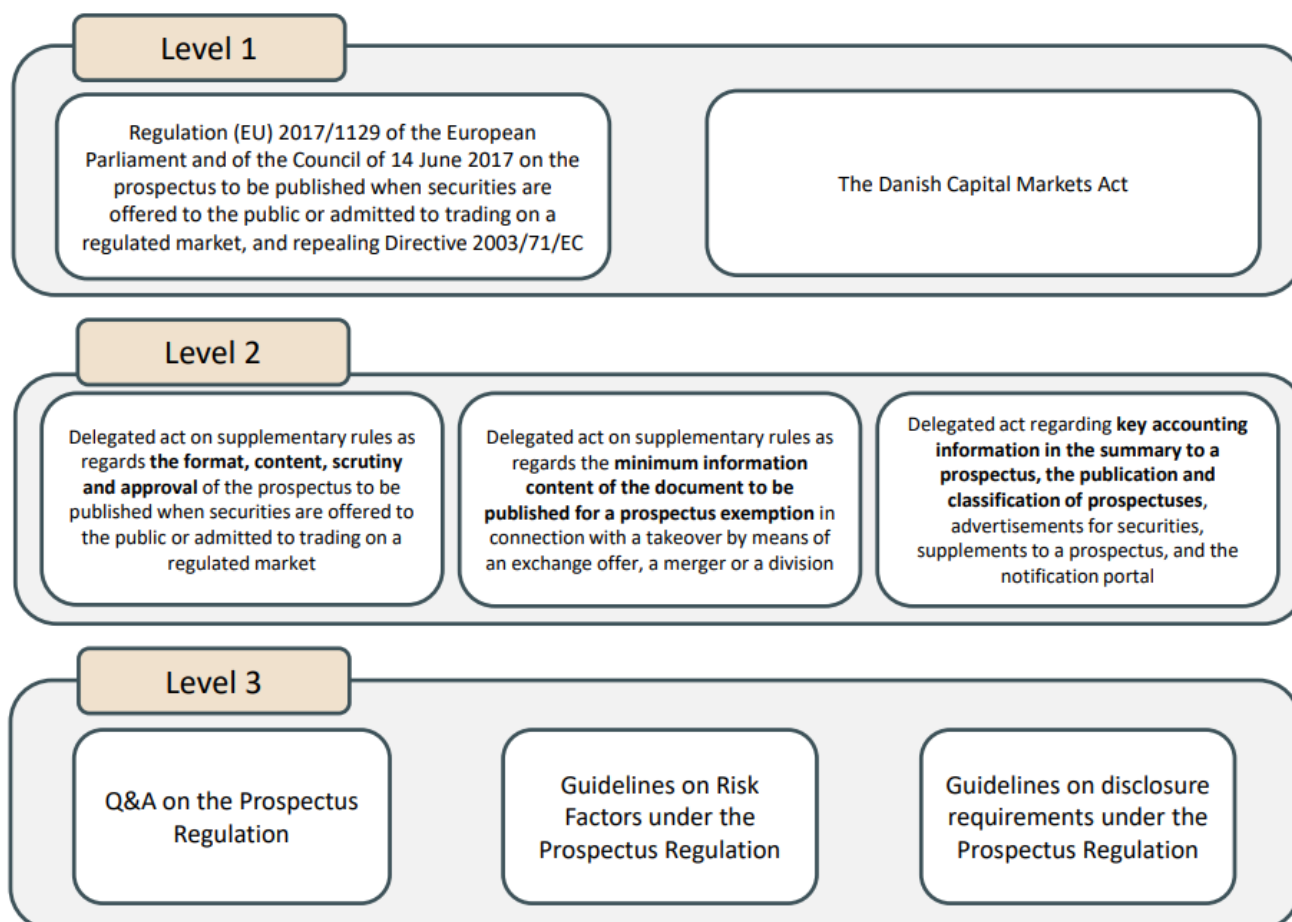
Level 1

Regulation (EU) 2017/1129 of the European Parliament and of the Council of 14 June 2017 on the prospectus to be published when securities are offered to the public or admitted to trading on a regulated market, and repealing Directive 2003/71/EC

The Danish Capital Markets Act

Level 2

Delegated act on supplementary rules as regards **the format, content, scrutiny and approval** of the prospectus to be published when securities are offered to the public or admitted to trading on a regulated market

Delegated act on supplementary rules as regards the **minimum information content of the document to be published for a prospectus exemption** in connection with a takeover by means of an exchange offer, a merger or a division

Delegated act regarding **key accounting information in the summary to a prospectus, the publication and classification of prospectuses**, advertisements for securities, supplements to a prospectus, and the notification portal

Level 3

Q&A on the Prospectus Regulation

Guidelines on Risk Factors under the Prospectus Regulation

Guidelines on disclosure requirements under the Prospectus Regulation